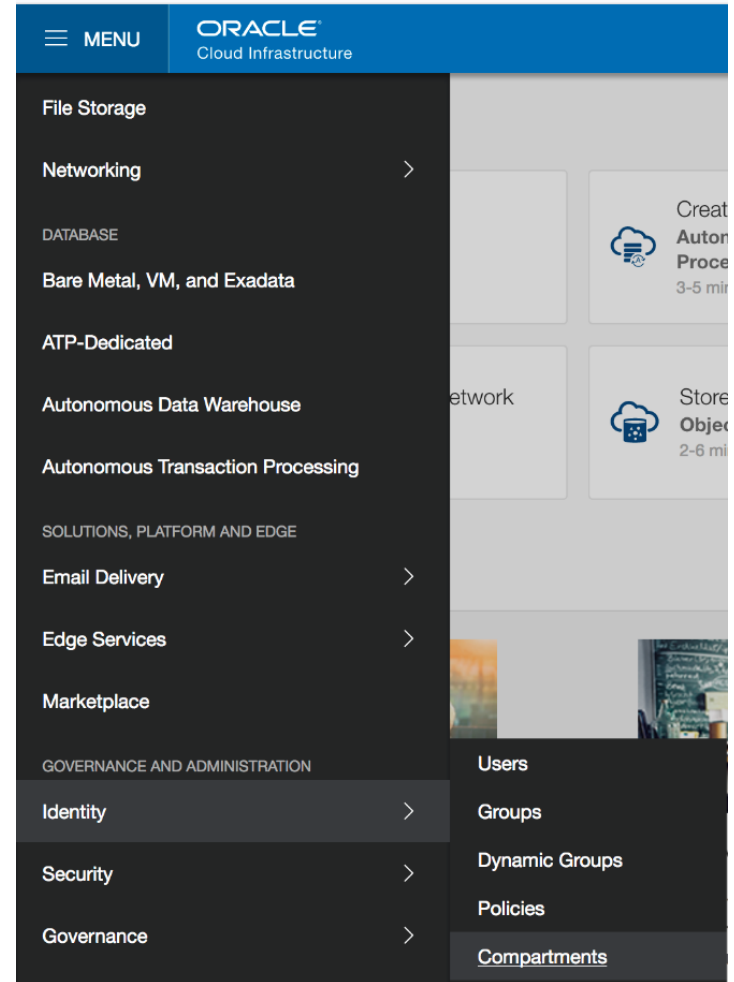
MENU
ORACLE
Cloud Infrastructure

File Storage
Networking
DATABASE
Bare Metal, VM, and Exadata
ATP-Dedicated
Autonomous Data Warehouse
Autonomous Transaction Processing
SOLUTIONS, PLATFORM AND EDGE
Email Delivery
Edge Services
Marketplace
GOVERNANCE AND ADMINISTRATION
Identity
Security
Governance

Creat
Auton
Proce
3-5 mi

etwork

Store
Objec
2-6 mi

Users
Groups
Dynamic Groups
Policies
Compartments